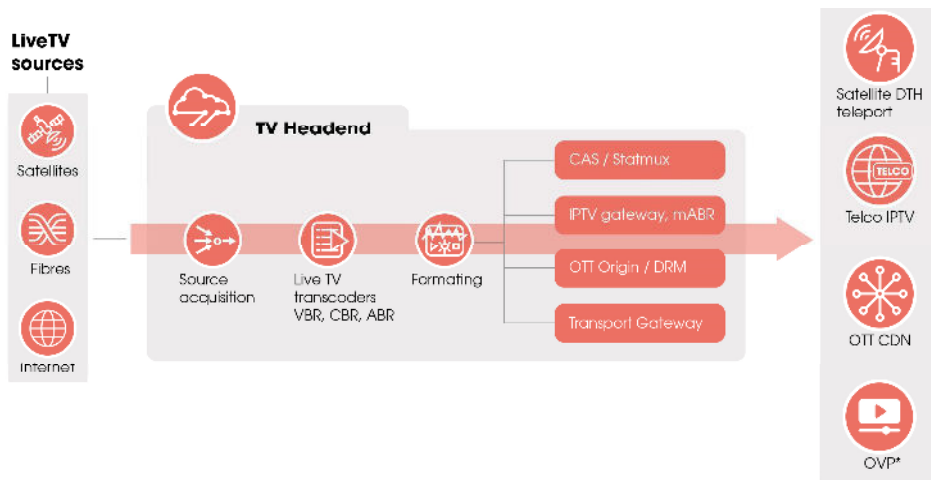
LiveTV sources

Satellites

Fibres

Internet

TV Headend

Source acquisition

Live TV transcoders VBR, CBR, ABR

Formating

CAS / Statmux

IPTV gateway, mABR

OTT Origin / DRM

Transport Gateway

Satellite DTH teleport

TELCO

Telco IPTV

OTT CDN

OVP*